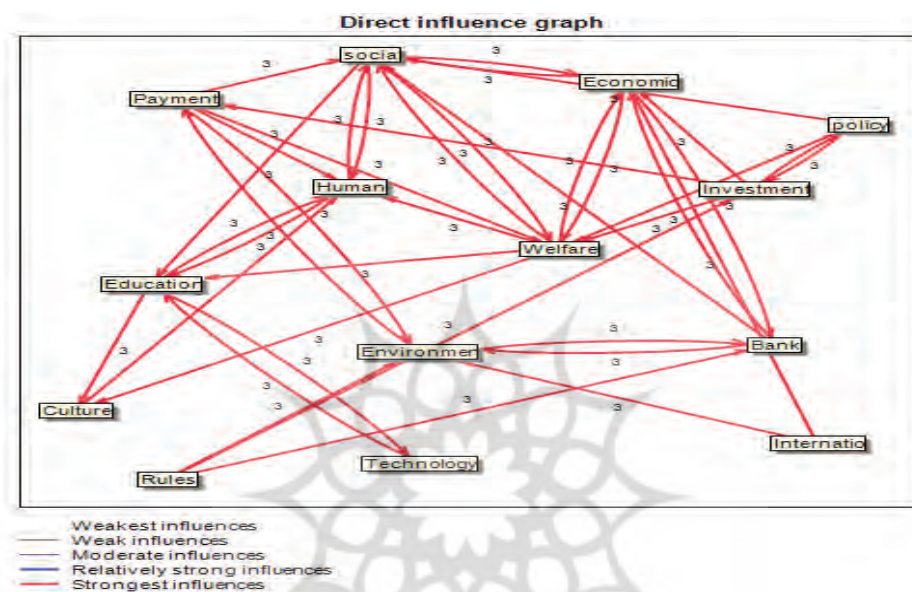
Direct influence graph

socia
Economic
Payment
policy
Human
Investment
Welfare
Education
Environmer
Bank
Culture
Internatio
Rules
Technology

3 3 3 3 3 3 3 3 3 3 3 3 3 3 3 3 3 3 3 3 3 3 3 3 3 3 3 3 3 3 3

Weakest influences
Weak influences
Moderate influences
Relatively strong influences
Strongest influences